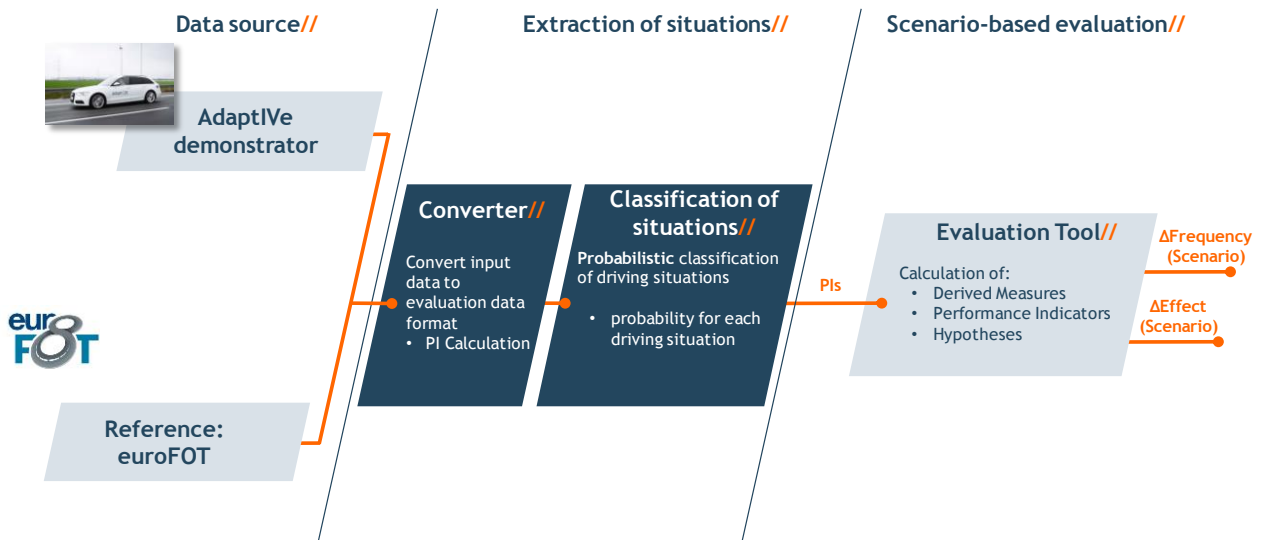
Data source//

Extraction of situations//

Scenario-based evaluation//

AdaptIVe demonstrator

euroFOT

Reference: euroFOT

Converter//

Convert input data to evaluation data format

• PI Calculation

Classification of situations//

**Probabilistic** classification of driving situations

• probability for each driving situation

PIs

Evaluation Tool//

Calculation of:

• Derived Measures
• Performance Indicators
• Hypotheses

ΔFrequency (Scenario)

ΔEffect (Scenario)